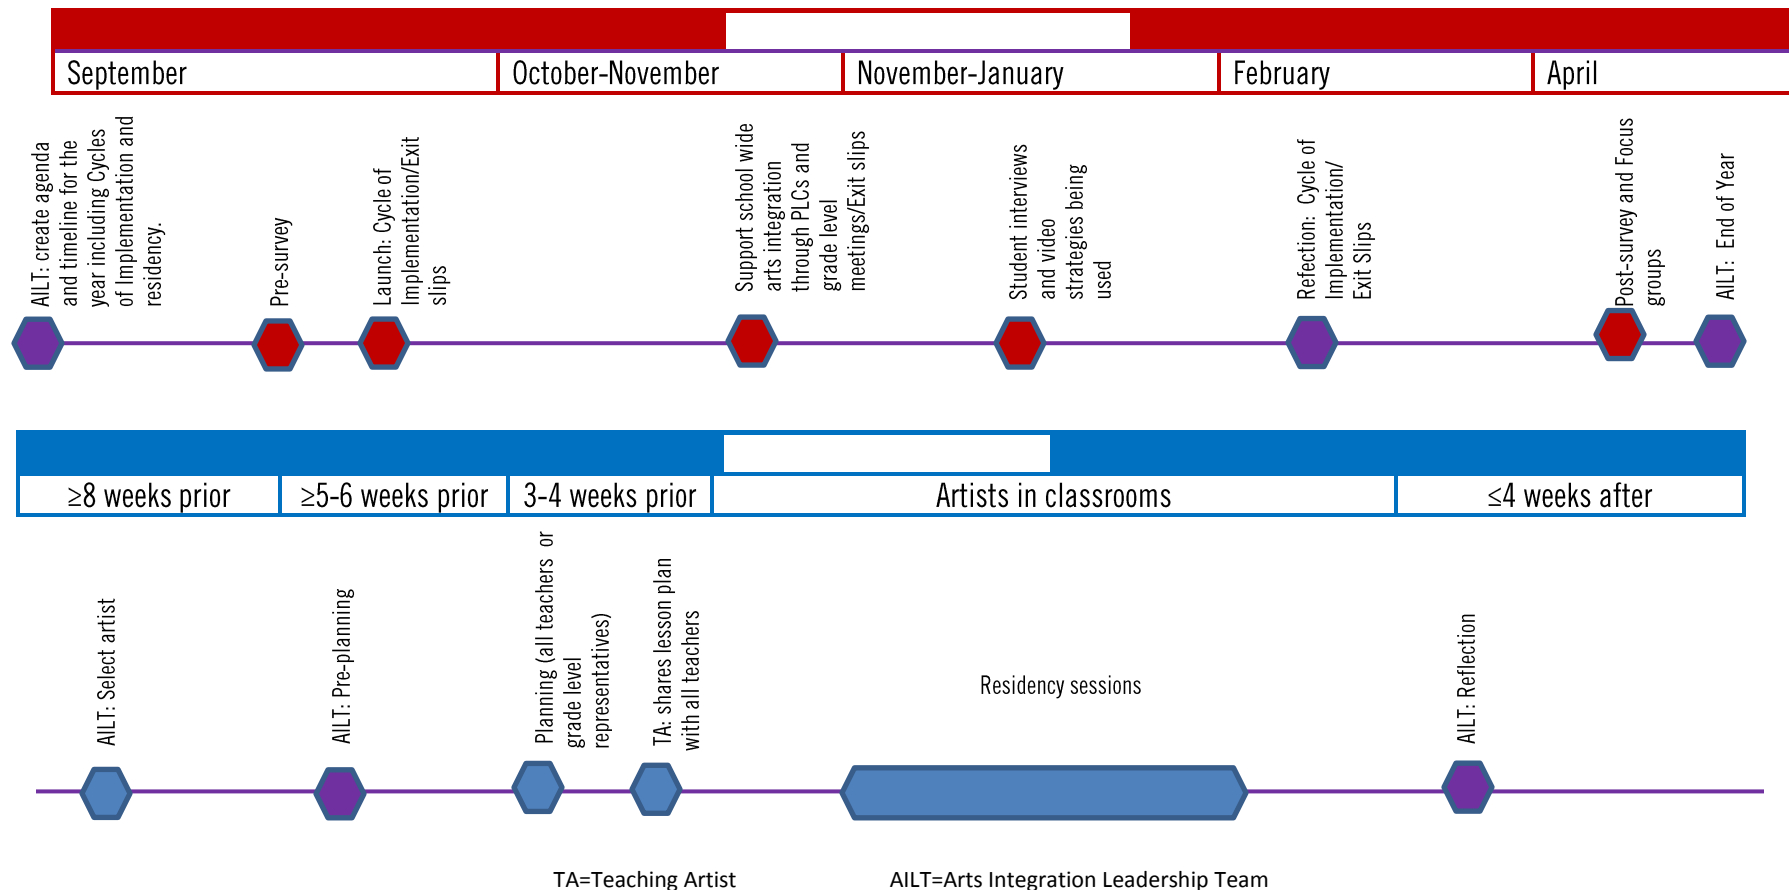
| September | October-November | November-January | February | April |
|---|---|---|---|---|

AILT: create agenda and timeline for the year including Cycles of Implementation and residency.

Pre-survey

Launch: Cycle of Implementation/Exit slips

Support school wide arts integration through PLCs and grade level meetings/Exit slips

Student interviews and video strategies being used

Refection: Cycle of Implementation/ Exit Slips

Post-survey and Focus groups

AILT: End of Year

| ≥8 weeks prior | ≥5-6 weeks prior | 3-4 weeks prior | Artists in classrooms | ≤4 weeks after |
|---|---|---|---|---|

AILT: Select artist

AILT: Pre-planning

Planning (all teachers or grade level representatives)

TA: shares lesson plan with all teachers

Residency sessions

AILT: Reflection

TA=Teaching Artist

AILT=Arts Integration Leadership Team